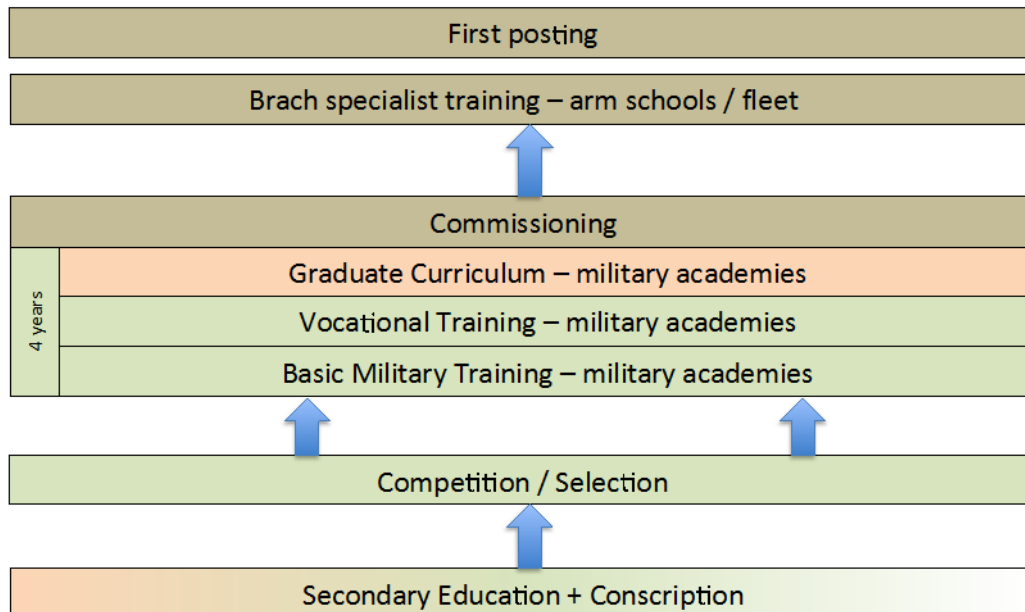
First posting

Brach specialist training – arm schools / fleet

Commissioning

4 years

Graduate Curriculum – military academies

Vocational Training – military academies

Basic Military Training – military academies

Competition / Selection

Secondary Education + Conscription